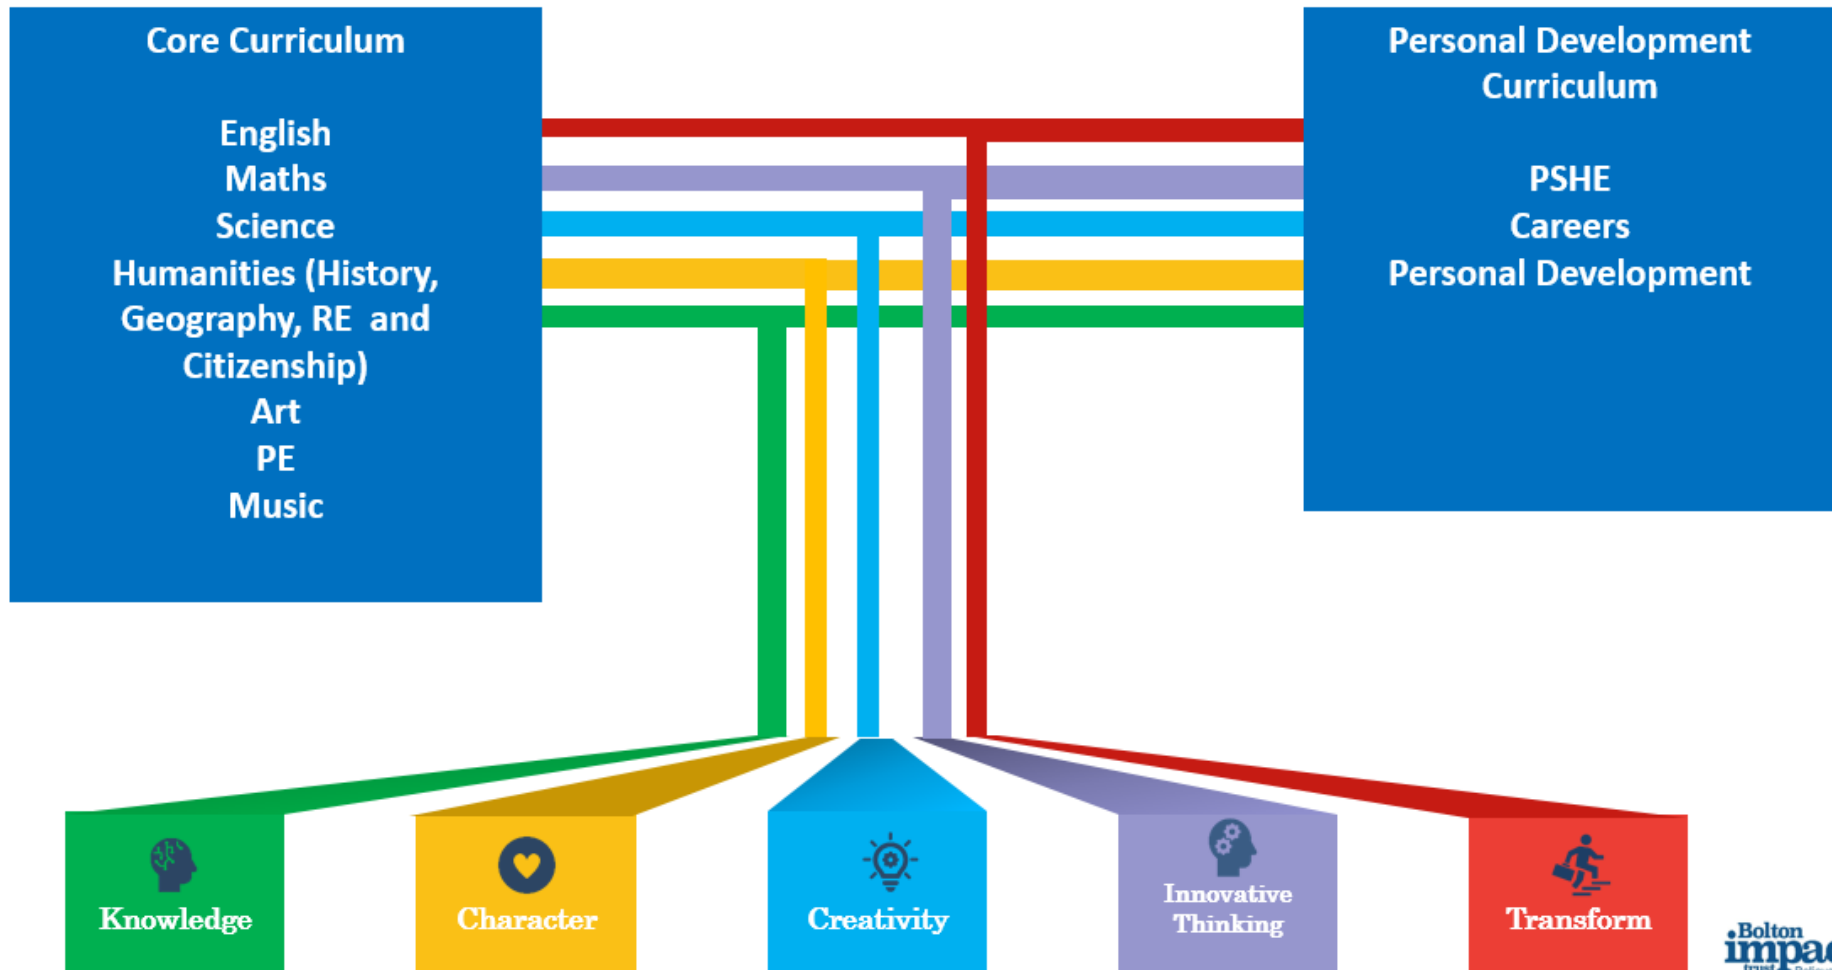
Core Curriculum

English
Maths
Science
Humanities (History, Geography, RE and Citizenship)
Art
PE
Music

Personal Development Curriculum

PSHE
Careers
Personal Development

Knowledge

Character

Creativity

Innovative Thinking

Transform

Bolton impa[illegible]